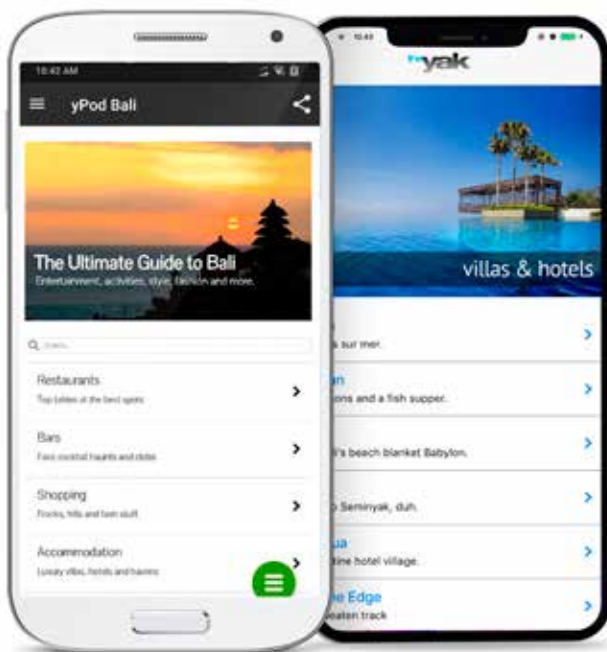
10:42 AM

yPod Bali

The Ultimate Guide to Bali
Entertainment, activities, style, fashion and more.

Search

Restaurants
Top tables at the best spots

Bars
Fave cocktail haunts and clubs

Shopping
Frocks, frills and fun stuff

Accommodation
Luxury villas, hotels and havens

10:43

the yak

villas & hotels

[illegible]
s sur mer.

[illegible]an
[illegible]ons and a fish supper.

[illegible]
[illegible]'s beach blanket Babylon.

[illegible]
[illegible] Seminyak, duh.

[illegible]ua
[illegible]tine hotel village.

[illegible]e Edge
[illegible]eaten track